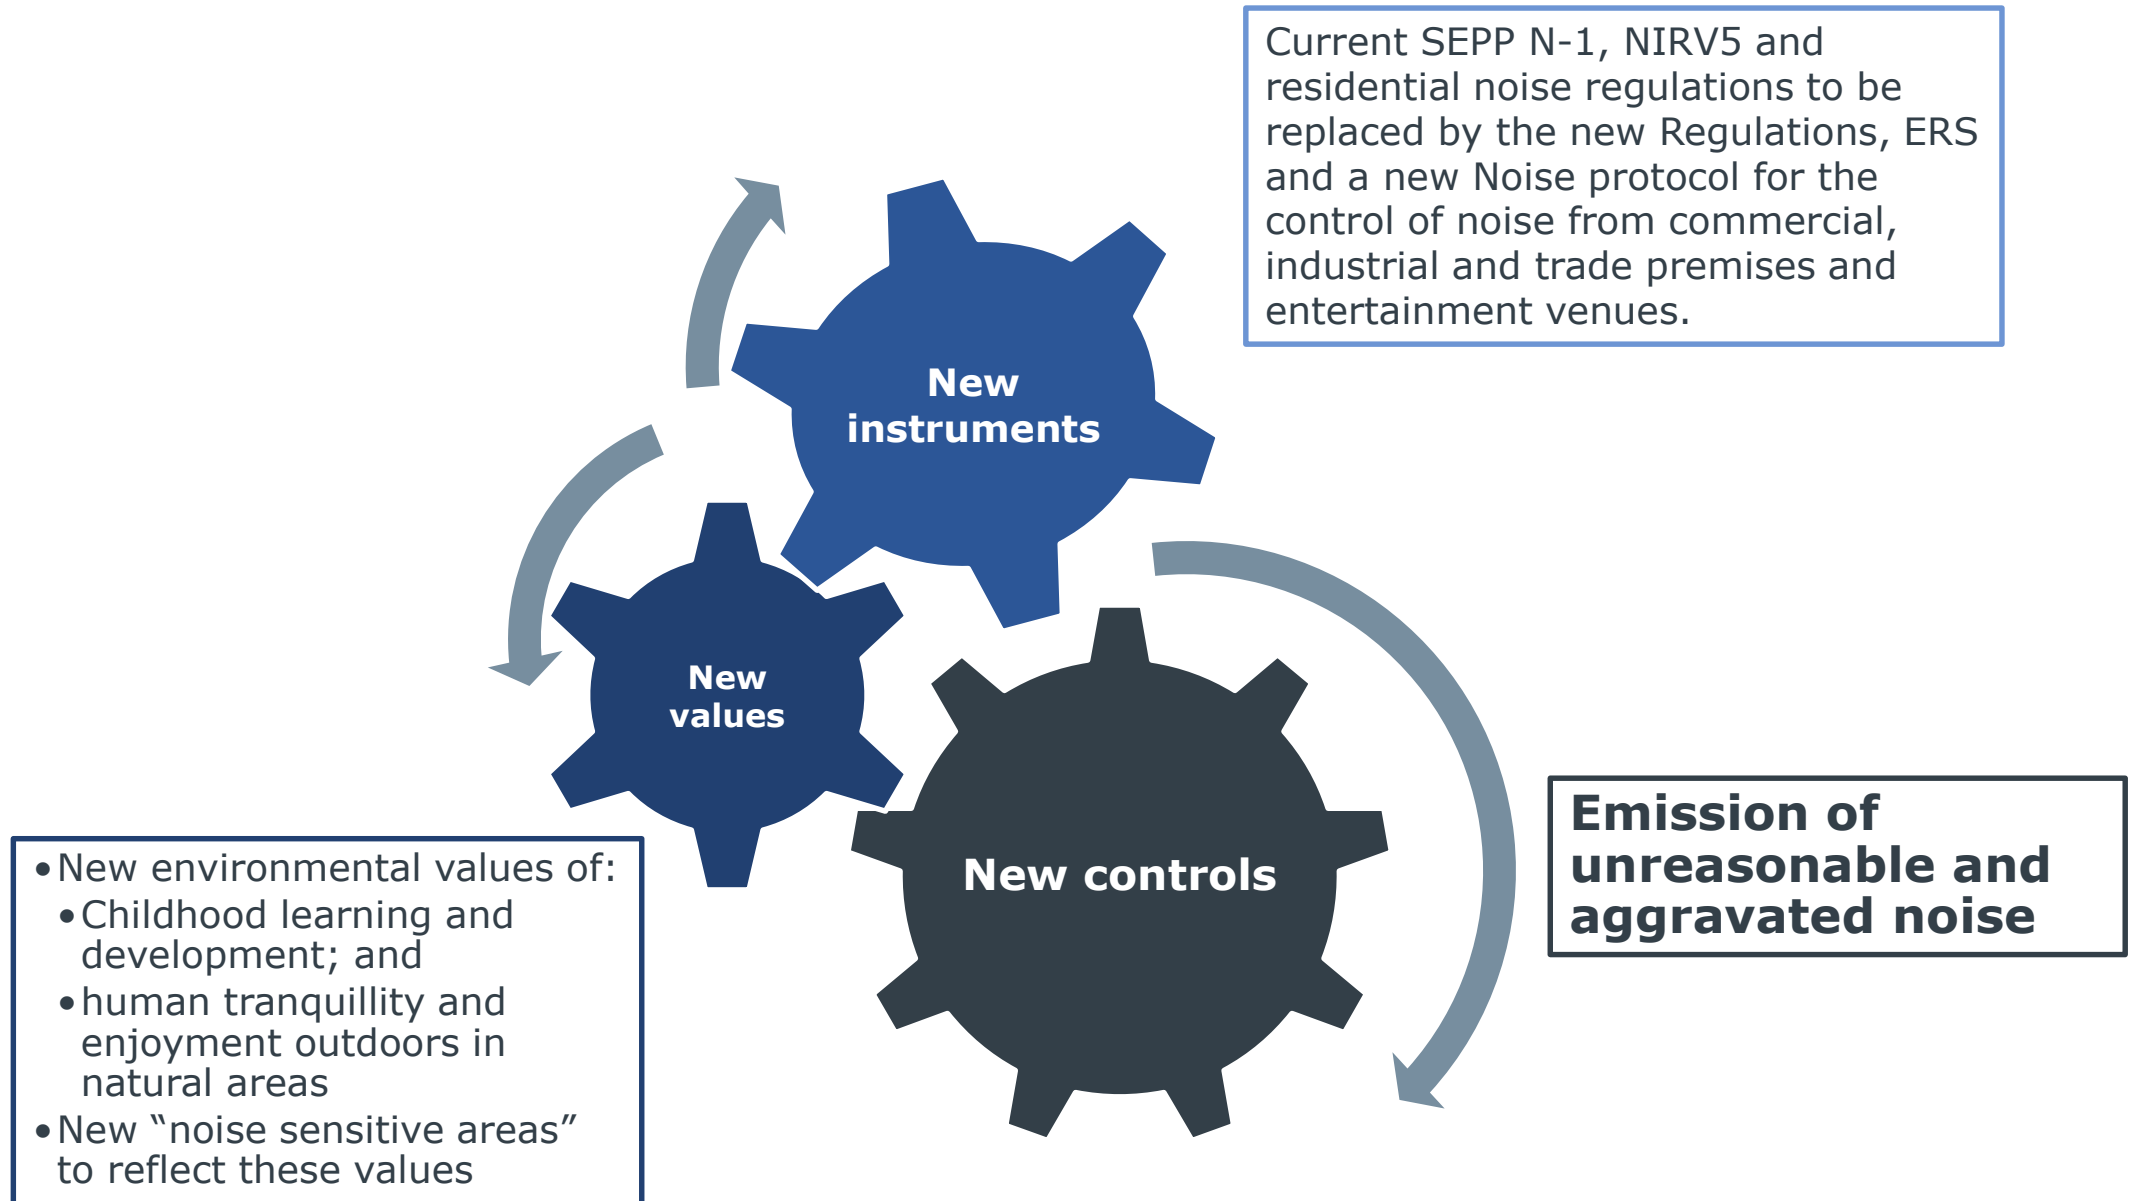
Current SEPP N-1, NIRV5 and residential noise regulations to be replaced by the new Regulations, ERS and a new Noise protocol for the control of noise from commercial, industrial and trade premises and entertainment venues.

New instruments

New values

New controls

Emission of unreasonable and aggravated noise

• New environmental values of:
• Childhood learning and development; and
• human tranquillity and enjoyment outdoors in natural areas
• New "noise sensitive areas" to reflect these values